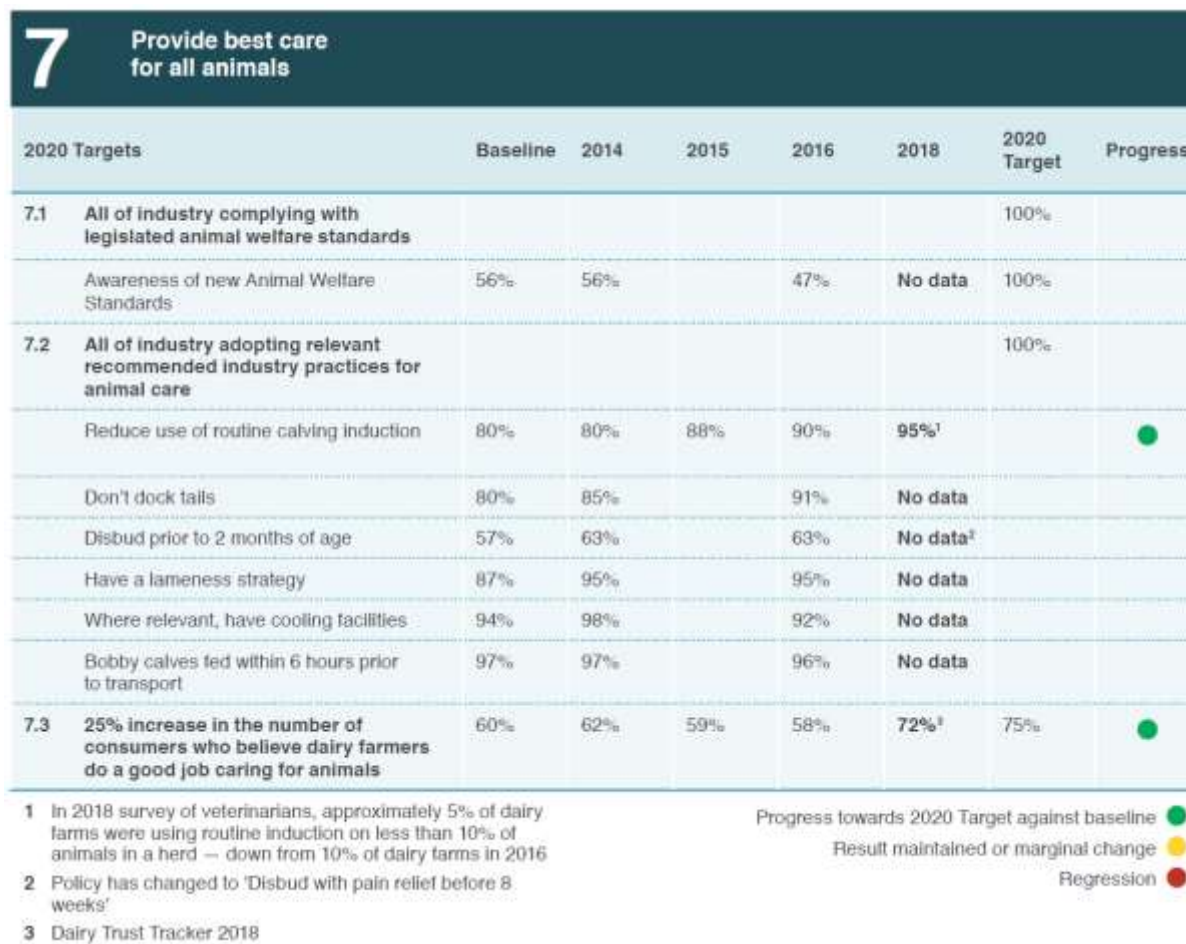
7 Provide best care for all animals

| | 2020 Targets | Baseline | 2014 | 2015 | 2016 | 2018 | 2020 Target | Progress |
|---|---|---|---|---|---|---|---|---|
| 7.1 | All of industry complying with legislated animal welfare standards | | | | | | 100% | |
| | Awareness of new Animal Welfare Standards | 56% | 56% | | 47% | No data | 100% | |
| 7.2 | All of industry adopting relevant recommended industry practices for animal care | | | | | | 100% | |
| | Reduce use of routine calving induction | 80% | 80% | 88% | 90% | 95%$^1$ | | |
| | Don't dock tails | 80% | 85% | | 91% | No data | | |
| | Disbud prior to 2 months of age | 57% | 63% | | 63% | No data$^2$ | | |
| | Have a lameness strategy | 87% | 95% | | 95% | No data | | |
| | Where relevant, have cooling facilities | 94% | 98% | | 92% | No data | | |
| | Bobby calves fed within 6 hours prior to transport | 97% | 97% | | 96% | No data | | |
| 7.3 | 25% increase in the number of consumers who believe dairy farmers do a good job caring for animals | 60% | 62% | 59% | 58% | 72%$^3$ | 75% | |

1 In 2018 survey of veterinarians, approximately 5% of dairy farms were using routine induction on less than 10% of animals in a herd — down from 10% of dairy farms in 2016

2 Policy has changed to 'Disbud with pain relief before 8 weeks'

3 Dairy Trust Tracker 2018

Progress towards 2020 Target against baseline

Result maintained or marginal change

Regression